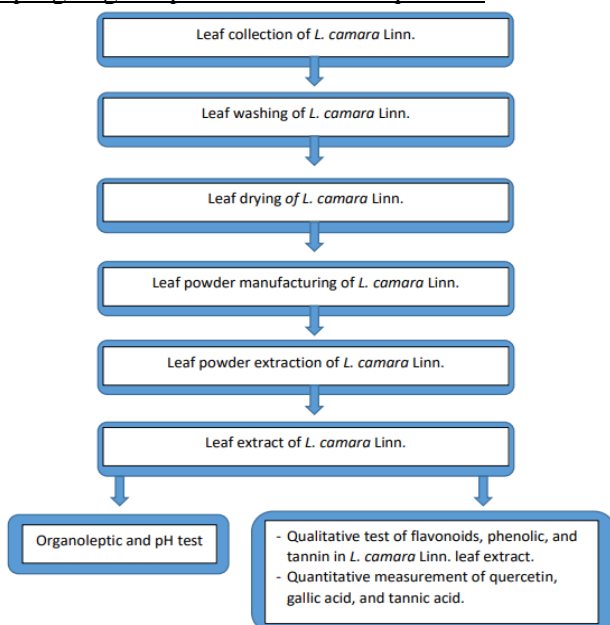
Leaf collection of L. camara Linn.

Leaf washing of L. camara Linn.

Leaf drying of L. camara Linn.

Leaf powder manufacturing of L. camara Linn.

Leaf powder extraction of L. camara Linn.

Leaf extract of L. camara Linn.

Organoleptic and pH test

- Qualitative test of flavonoids, phenolic, and tannin in L. camara Linn. leaf extract.
- Quantitative measurement of quercetin, gallic acid, and tannic acid.